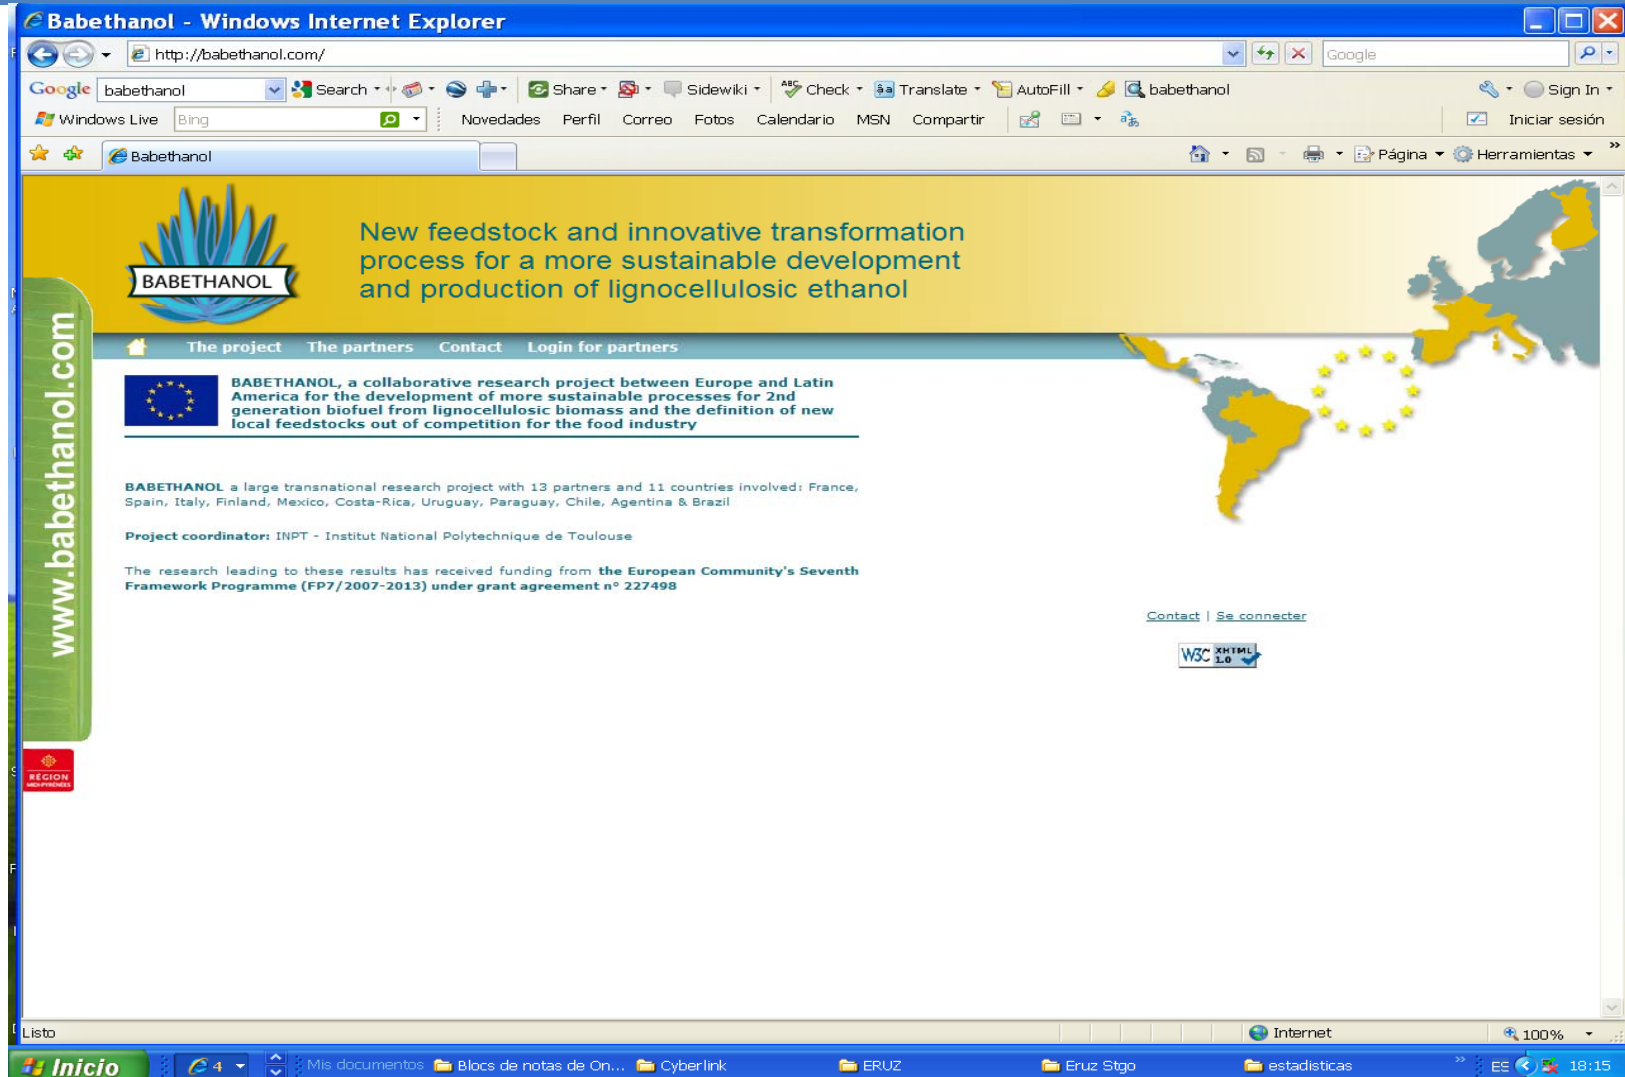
Babethanol - Windows Internet Explorer

http://babethanol.com/

Google

Google babethanol Search Share Sidewiki Check Translate AutoFill babethanol Sign In

Windows Live Bing Novedades Perfil Correo Fotos Calendario MSN Compartir Iniciar sesión

Babethanol

Página Herramientas

BABETHANOL

New feedstock and innovative transformation process for a more sustainable development and production of lignocellulosic ethanol

The project The partners Contact Login for partners

www.babethanol.com

BABETHANOL, a collaborative research project between Europe and Latin America for the development of more sustainable processes for 2nd generation biofuel from lignocellulosic biomass and the definition of new local feedstocks out of competition for the food industry

BABETHANOL a large transnational research project with 13 partners and 11 countries involved: France, Spain, Italy, Finland, Mexico, Costa-Rica, Uruguay, Paraguay, Chile, Agentina & Brazil

Project coordinator: INPT - Institut National Polytechnique de Toulouse

The research leading to these results has received funding from the European Community's Seventh Framework Programme (FP7/2007-2013) under grant agreement n° 227498

Contact | Se connecter

W3C XHTML 1.0

RÉGION MIDI-PYRÉNÉES

Listo

Internet

100%

Inicio 4 Mis documentos Blocs de notas de On... Cyberlink ERUZ Eruz Stgo estadisticas ES 18:15